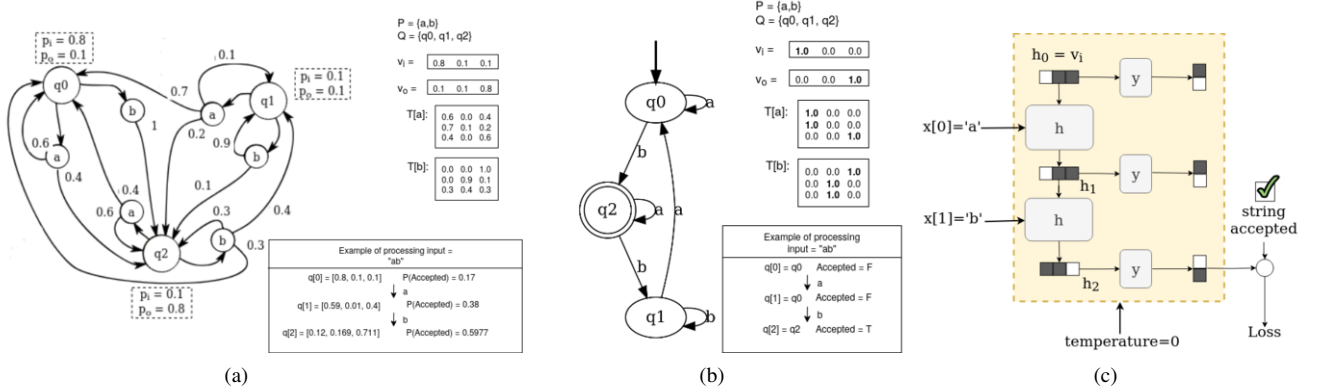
$p_i = 0.8$
$p_o = 0.1$

q0
0.1
0.7
$p_i = 0.1$
$p_o = 0.1$
a
q1
b
1
0.2
0.6
a
0.9
b
0.4
0.4
0.1
0.6
a
0.3
0.4
q2
b
0.3

$p_i = 0.1$
$p_o = 0.8$

P = {a,b}
Q = {q0, q1, q2}

$v_i$ =
| 0.8 | 0.1 | 0.1 |
|---|---|---|

$v_o$ =
| 0.1 | 0.1 | 0.8 |
|---|---|---|

T[a]:
| 0.6 | 0.0 | 0.4 |
|---|---|---|
| 0.7 | 0.1 | 0.2 |
| 0.4 | 0.0 | 0.6 |

T[b]:
| 0.0 | 0.0 | 1.0 |
|---|---|---|
| 0.0 | 0.9 | 0.1 |
| 0.3 | 0.4 | 0.3 |

Example of processing input = "ab"
q[0] = [0.8, 0.1, 0.1] P(Accepted) = 0.17
a
q[1] = [0.59, 0.01, 0.4] P(Accepted) = 0.38
b
q[2] = [0.12, 0.169, 0.711] P(Accepted) = 0.5977

(a)

q0
a
b
q2
a
a
b
q1
b

P = {a,b}
Q = {q0, q1, q2}

$v_i$ =
| 1.0 | 0.0 | 0.0 |
|---|---|---|

$v_o$ =
| 0.0 | 0.0 | 1.0 |
|---|---|---|

T[a]:
| 1.0 | 0.0 | 0.0 |
|---|---|---|
| 1.0 | 0.0 | 0.0 |
| 0.0 | 0.0 | 1.0 |

T[b]:
| 0.0 | 0.0 | 1.0 |
|---|---|---|
| 0.0 | 1.0 | 0.0 |
| 0.0 | 1.0 | 0.0 |

Example of processing input = "ab"
q[0] = q0 Accepted = F
a
q[1] = q0 Accepted = F
b
q[2] = q2 Accepted = T

(b)

$h_0 = v_i$
y
x[0]='a'
h
y
$h_1$
x[1]='b'
h
string accepted
y
$h_2$
Loss
temperature=0

(c)